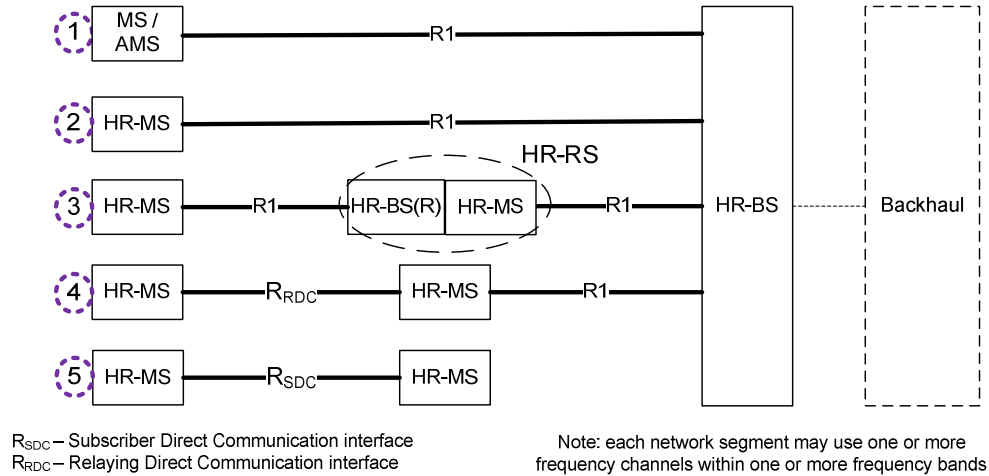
1 MS / AMS
R1
2 HR-MS
R1
HR-RS
3 HR-MS
R1
HR-BS(R)
HR-MS
R1
HR-BS
Backhaul
4 HR-MS
$R_{RDC}$
HR-MS
R1
5 HR-MS
$R_{SDC}$
HR-MS

$R_{SDC}$ – Subscriber Direct Communication interface
$R_{RDC}$ – Relaying Direct Communication interface

Note: each network segment may use one or more frequency channels within one or more frequency bands